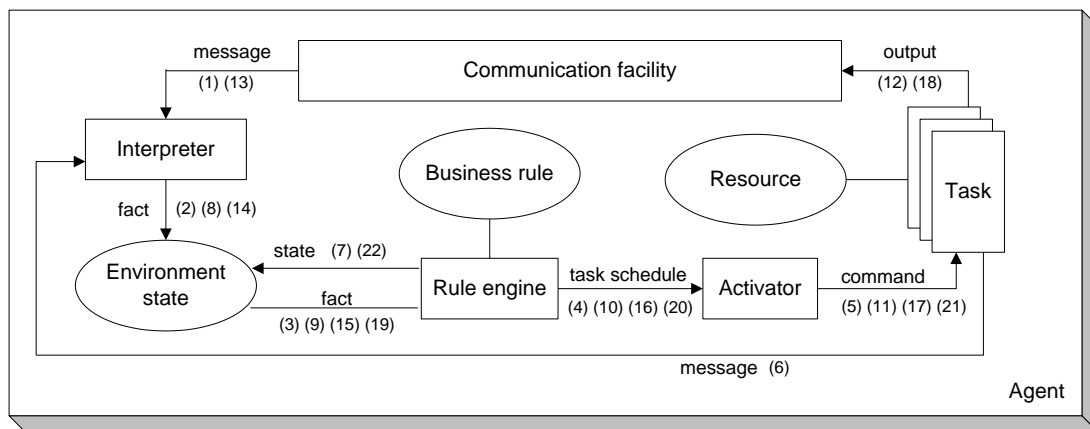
message
(1) (13)

Communication facility

output
(12) (18)

Interpreter

Business rule

Resource

Task

fact (2) (8) (14)

state (7) (22)

Environment state

Rule engine

task schedule

Activator

command

fact
(3) (9) (15) (19)

(4) (10) (16) (20)

(5) (11) (17) (21)

message (6)

Agent